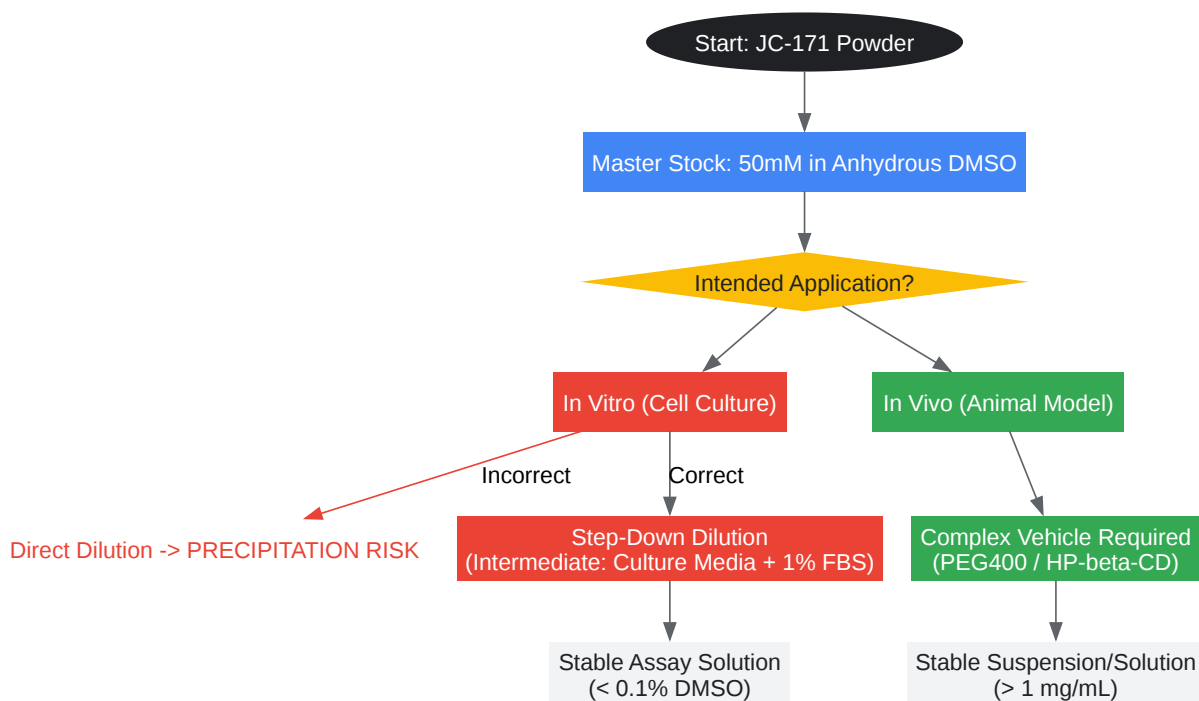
Start: JC-171 Powder

Master Stock: 50mM in Anhydrous DMSO

Intended Application?

In Vitro (Cell Culture)

In Vivo (Animal Model)

Incorrect

Correct

Direct Dilution -> PRECIPITATION RISK

Step-Down Dilution
(Intermediate: Culture Media + 1% FBS)

Complex Vehicle Required
(PEG400 / HP-beta-CD)

Stable Assay Solution
(< 0.1% DMSO)

Stable Suspension/Solution
(> 1 mg/mL)